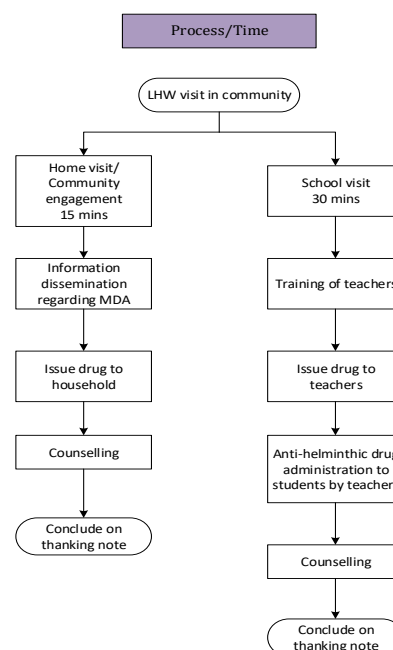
Process/Time

LHW visit in community

Home visit/ Community engagement 15 mins

Information dissemination regarding MDA

Issue drug to household

Counselling

Conclude on thanking note

School visit 30 mins

Training of teachers

Issue drug to teachers

Anti-helminthic drug administration to students by teachers

Counselling

Conclude on thanking note